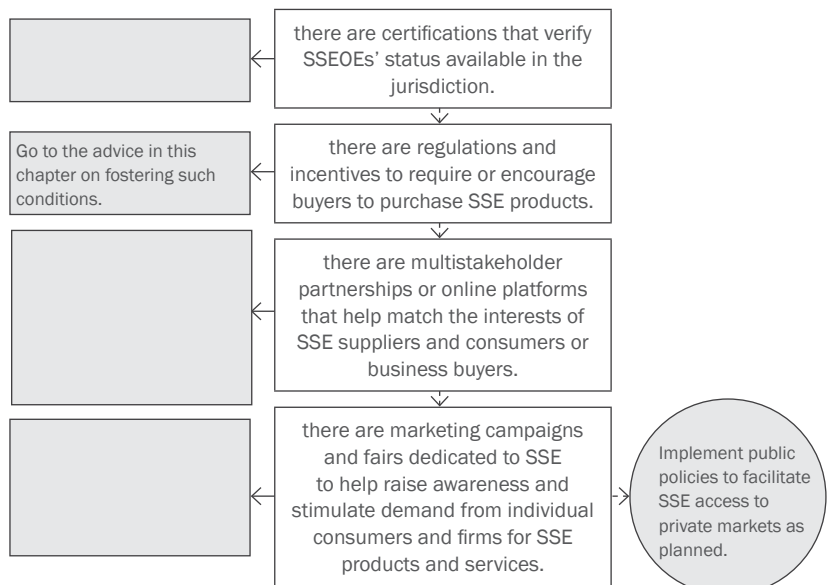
there are certifications that verify SSEOEs' status available in the jurisdiction.

Go to the advice in this chapter on fostering such conditions.

there are regulations and incentives to require or encourage buyers to purchase SSE products.

there are multistakeholder partnerships or online platforms that help match the interests of SSE suppliers and consumers or business buyers.

there are marketing campaigns and fairs dedicated to SSE to help raise awareness and stimulate demand from individual consumers and firms for SSE products and services.

Implement public policies to facilitate SSE access to private markets as planned.